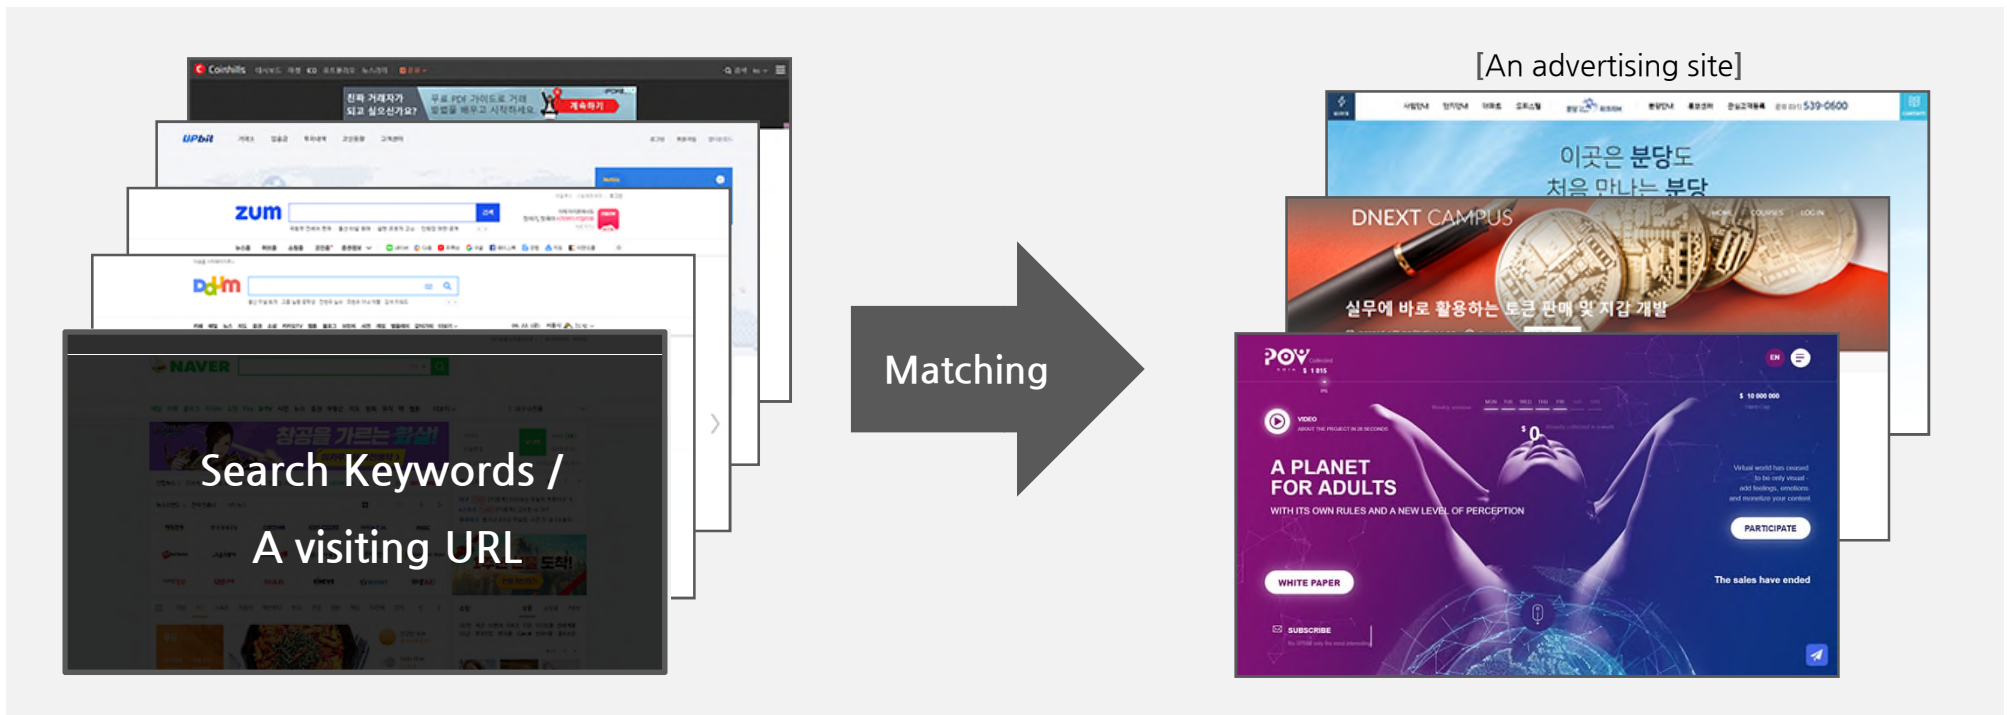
Coinhills

UPbit

zum

Daum

NAVER

Search Keywords /

A visiting URL

Matching

[An advertising site]

이곳은 분당도

처음 만나는 분당

DNEXT CAMPUS

실무에 바로 활용하는 토큰 판매 및 지갑 개발

POY

VIDEO

A PLANET FOR ADULTS

WITH ITS OWN RULES AND A NEW LEVEL OF PERCEPTION

$ 10 000 000

PARTICIPATE

WHITE PAPER

The sales have ended

SUBSCRIBE